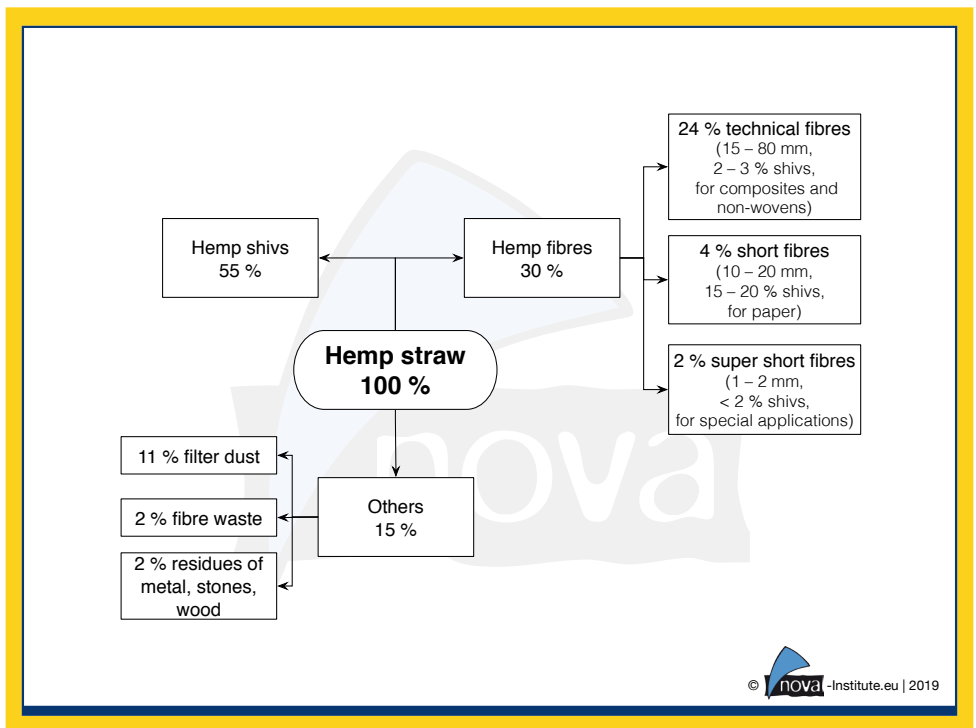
Hemp shivs
55 %

Hemp fibres
30 %

24 % technical fibres
(15 – 80 mm,
2 – 3 % shivs,
for composites and non-wovens)

4 % short fibres
(10 – 20 mm,
15 – 20 % shivs,
for paper)

2 % super short fibres
(1 – 2 mm,
< 2 % shivs,
for special applications)

**Hemp straw
100 %**

11 % filter dust

2 % fibre waste

2 % residues of metal, stones, wood

Others
15 %

nova

© nova -Institute.eu | 2019